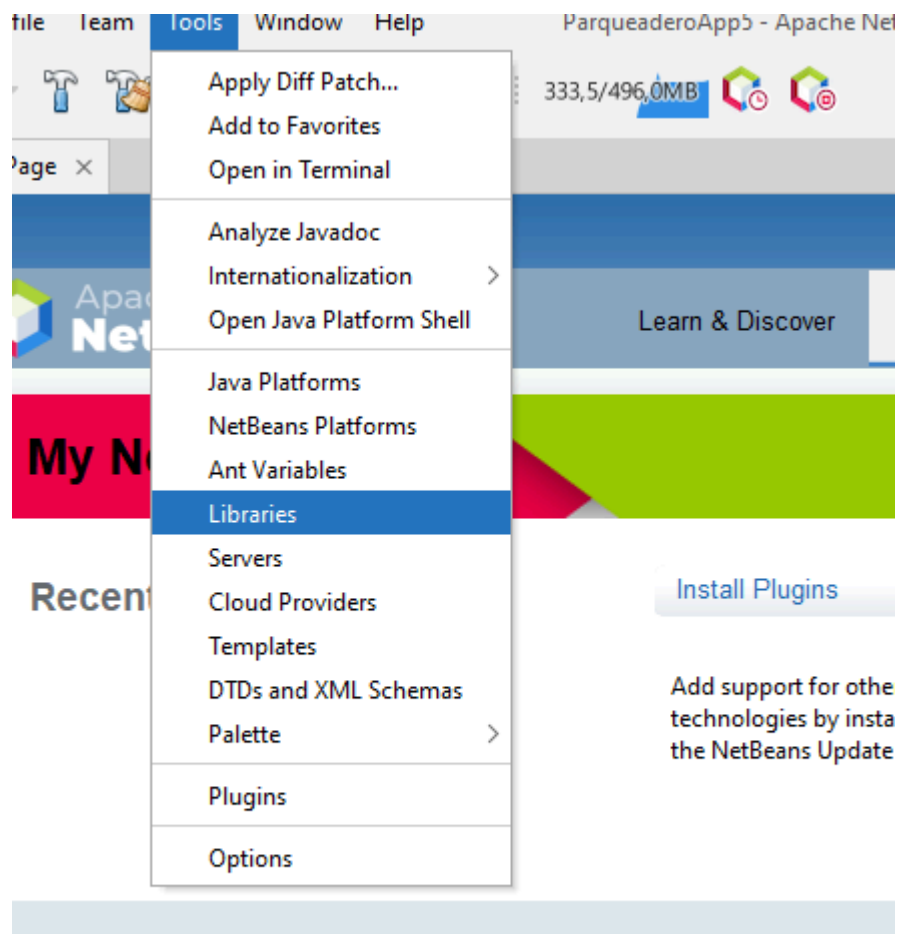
ofile Team Tools Window Help ParqueaderoApp5 - Apache Ne

333,5/496,0MB

'age ×

Apac
Net

Learn & Discover

My N

Recent

Apply Diff Patch...
Add to Favorites
Open in Terminal

Analyze Javadoc
Internationalization
Open Java Platform Shell

Java Platforms
NetBeans Platforms
Ant Variables
Libraries
Servers
Cloud Providers
Templates
DTDs and XML Schemas
Palette

Plugins

Options

Install Plugins

Add support for othe technologies by insta the NetBeans Update